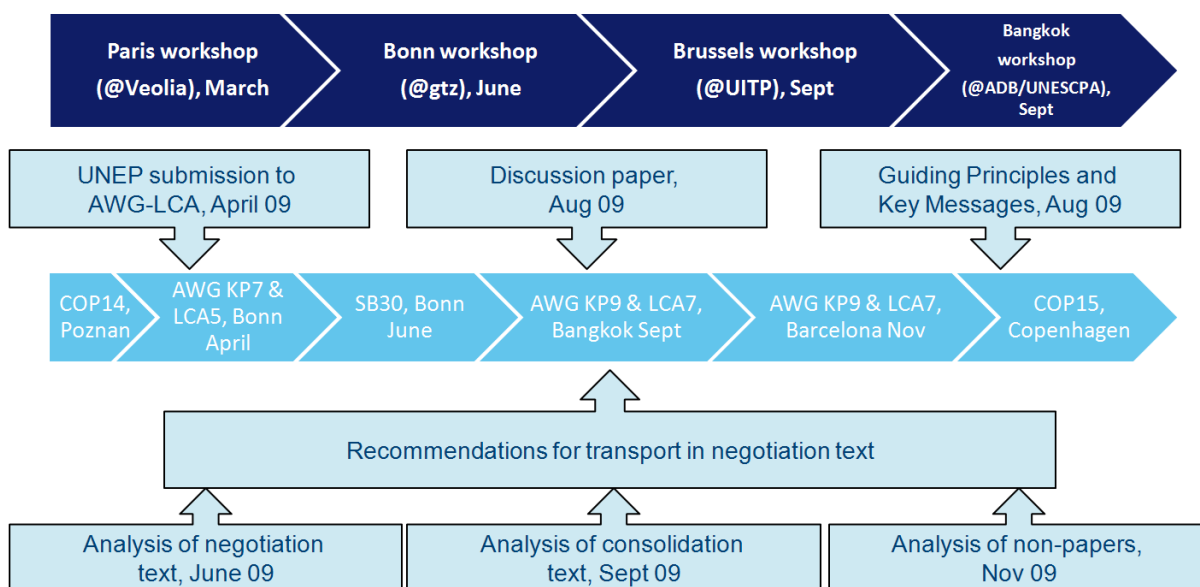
Paris workshop (@Veolia), March

Bonn workshop (@gtz), June

Brussels workshop (@UITP), Sept

Bangkok workshop (@ADB/UNESCPA), Sept

UNEP submission to AWG-LCA, April 09

Discussion paper, Aug 09

Guiding Principles and Key Messages, Aug 09

COP14, Poznan

AWG KP7 & LCA5, Bonn April

SB30, Bonn June

AWG KP9 & LCA7, Bangkok Sept

AWG KP9 & LCA7, Barcelona Nov

COP15, Copenhagen

Recommendations for transport in negotiation text

Analysis of negotiation text, June 09

Analysis of consolidation text, Sept 09

Analysis of non-papers, Nov 09